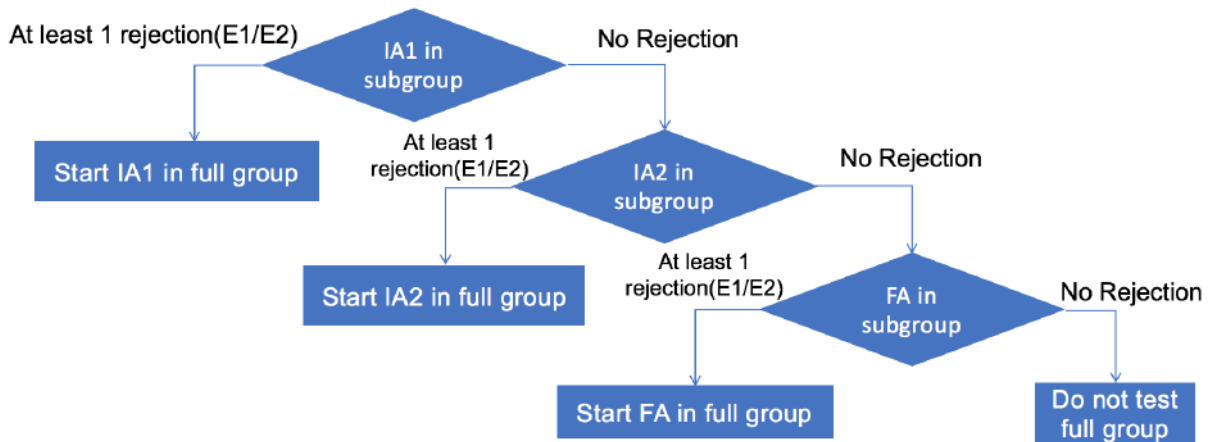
At least 1 rejection(E1/E2)

IA1 in subgroup

No Rejection

Start IA1 in full group

At least 1 rejection(E1/E2)

IA2 in subgroup

No Rejection

Start IA2 in full group

At least 1 rejection(E1/E2)

FA in subgroup

No Rejection

Start FA in full group

Do not test full group